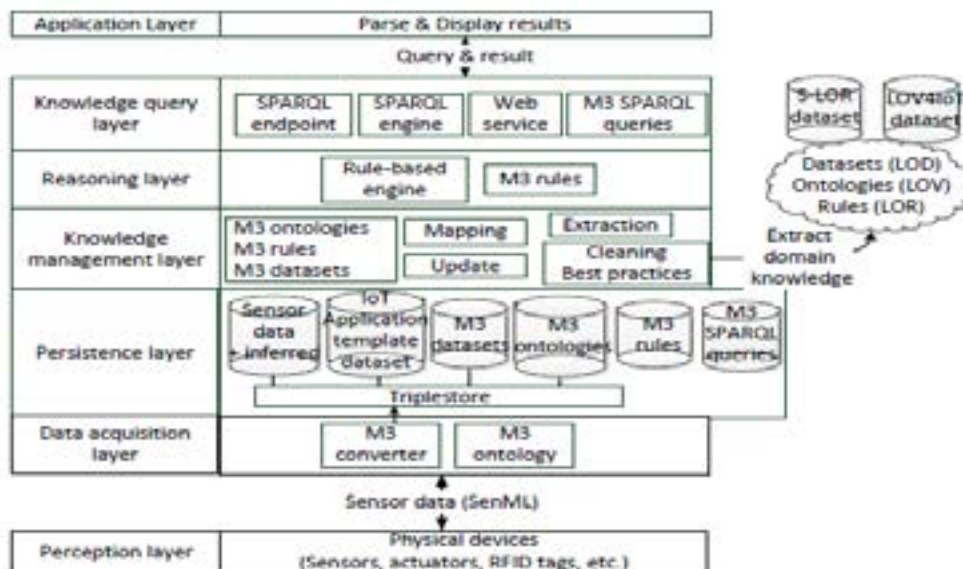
Application Layer
Parse & Display results
Query & result
Knowledge query layer
SPARQL endpoint
SPARQL engine
Web service
M3 SPARQL queries
S-LOR dataset
LOV4IoT dataset
Reasoning layer
Rule-based engine
M3 rules
Datasets (LOD)
Ontologies (LOV)
Rules (LOR)
Knowledge management layer
M3 ontologies
M3 rules
M3 datasets
Mapping
Update
Extraction
Cleaning
Best practices
Extract domain knowledge
Persistence layer
Sensor data + inferred
IoT Application template dataset
M3 datasets
M3 ontologies
M3 rules
M3 SPARQL queries
Triplestore
Data acquisition layer
M3 converter
M3 ontology
Sensor data (SenML)
Perception layer
Physical devices
(Sensors, actuators, RFID tags, etc.)